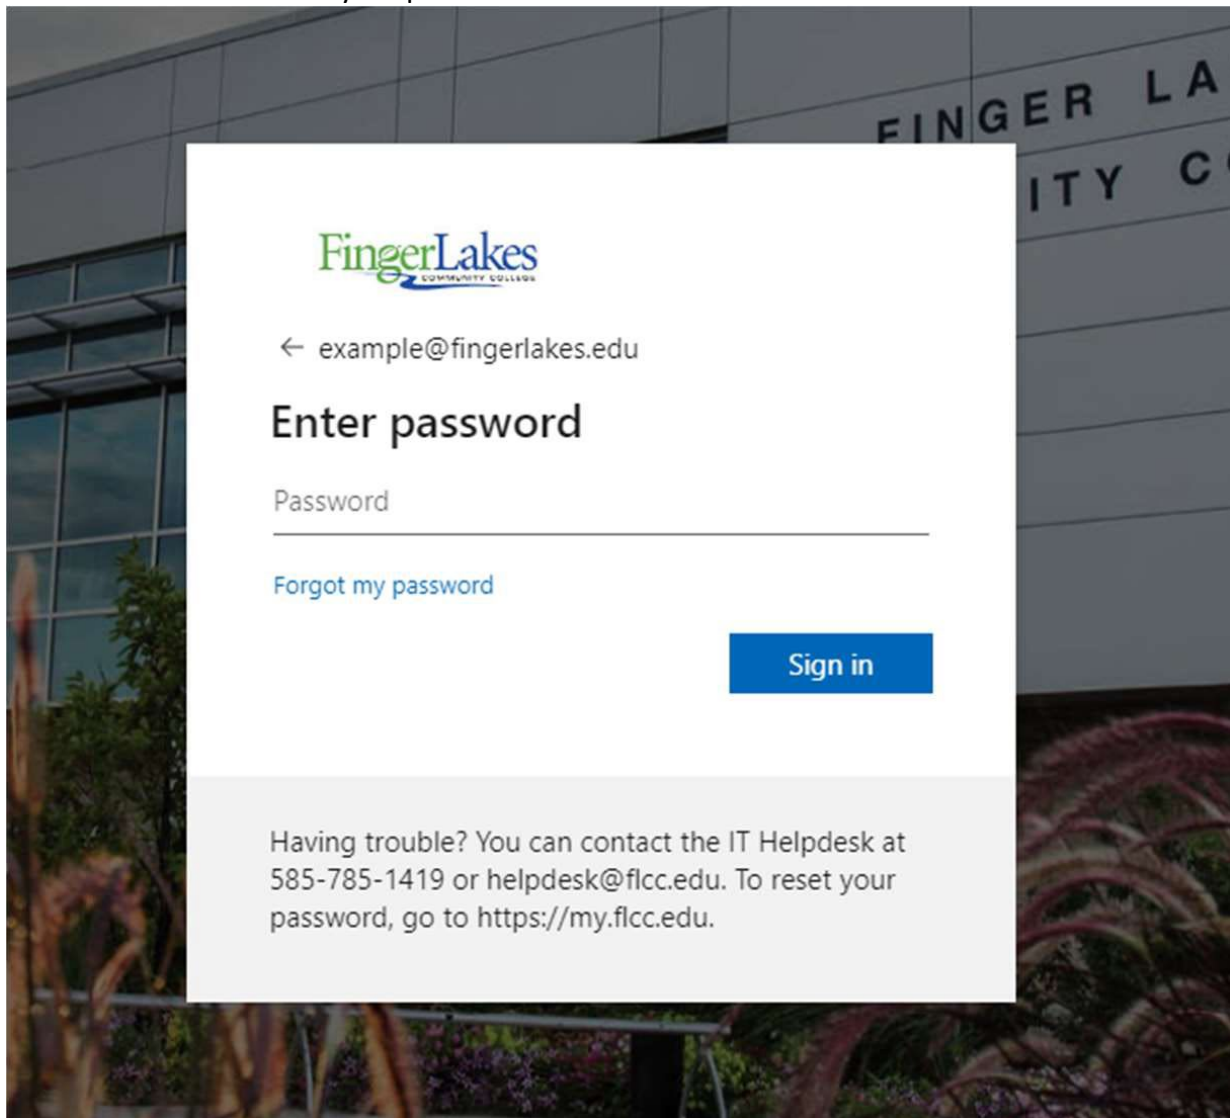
FINGER LA
ITY C

FingerLakes
COMMUNITY COLLEGE

← example@fingerlakes.edu

Enter password

Password

Forgot my password

Sign in

Having trouble? You can contact the IT Helpdesk at 585-785-1419 or helpdesk@flcc.edu. To reset your password, go to https://my.flcc.edu.